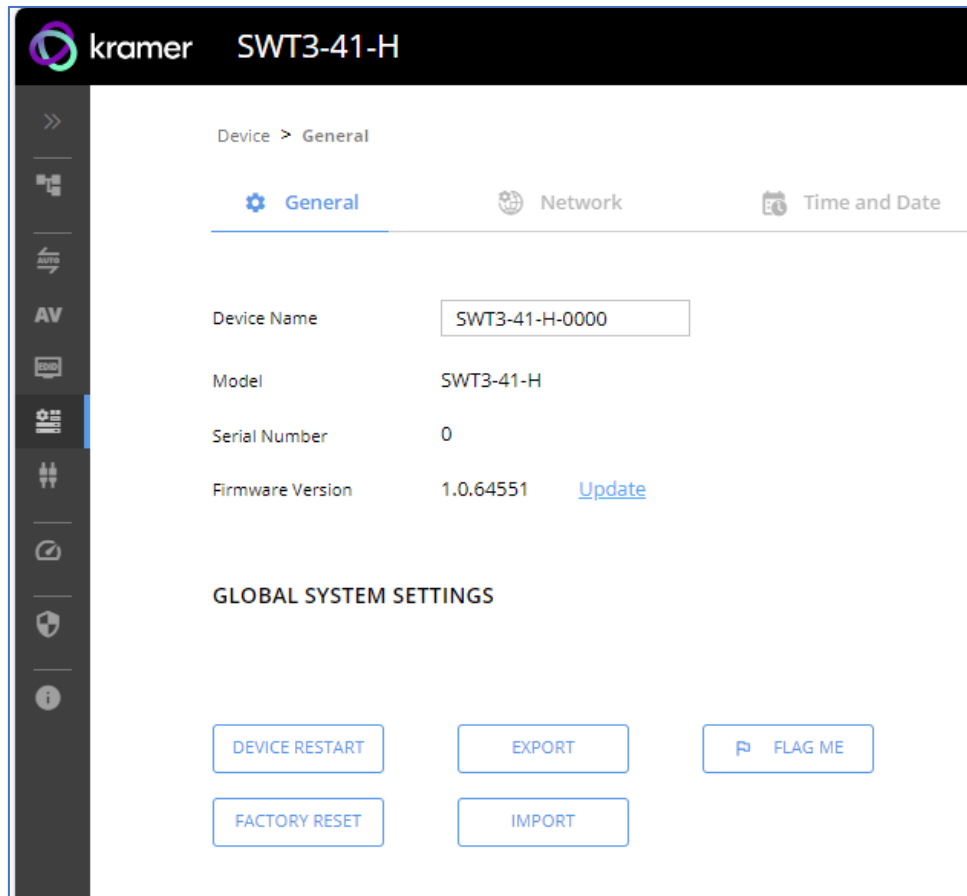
kramer SWT3-41-H

»

AUTO

AV

EDID

Device > General

General Network Time and Date

Device Name SWT3-41-H-0000

Model SWT3-41-H

Serial Number 0

Firmware Version 1.0.64551 Update

GLOBAL SYSTEM SETTINGS

DEVICE RESTART EXPORT FLAG ME

FACTORY RESET IMPORT